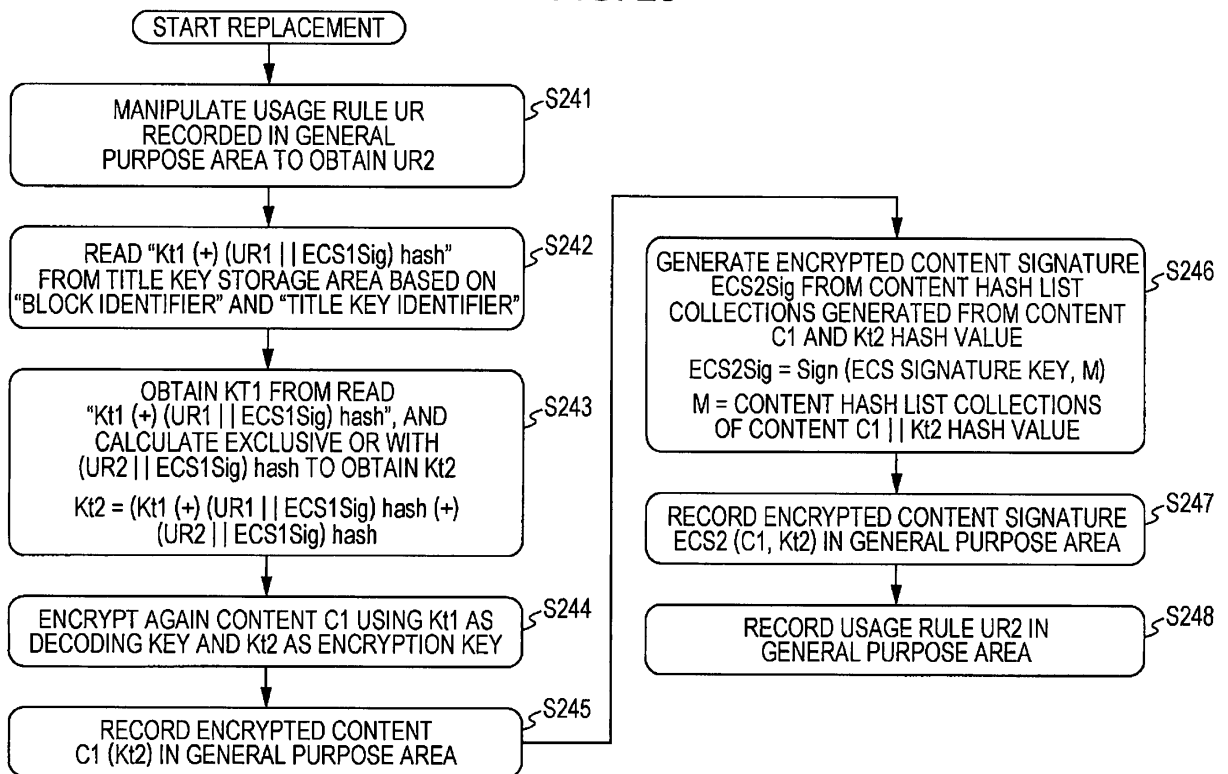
START REPLACEMENT

MANIPULATE USAGE RULE UR RECORDED IN GENERAL PURPOSE AREA TO OBTAIN UR2

S241

READ "Kt1 (+) (UR1 | | ECS1Sig) hash" FROM TITLE KEY STORAGE AREA BASED ON "BLOCK IDENTIFIER" AND "TITLE KEY IDENTIFIER"

S242

OBTAIN KT1 FROM READ "Kt1 (+) (UR1 | | ECS1Sig) hash", AND CALCULATE EXCLUSIVE OR WITH (UR2 | | ECS1Sig) hash TO OBTAIN Kt2

Kt2 = (Kt1 (+) (UR1 | | ECS1Sig) hash (+) (UR2 | | ECS1Sig) hash

S243

ENCRYPT AGAIN CONTENT C1 USING Kt1 AS DECODING KEY AND Kt2 AS ENCRYPTION KEY

S244

RECORD ENCRYPTED CONTENT C1 (Kt2) IN GENERAL PURPOSE AREA

S245

GENERATE ENCRYPTED CONTENT SIGNATURE ECS2Sig FROM CONTENT HASH LIST COLLECTIONS GENERATED FROM CONTENT C1 AND Kt2 HASH VALUE

ECS2Sig = Sign (ECS SIGNATURE KEY, M)

M = CONTENT HASH LIST COLLECTIONS OF CONTENT C1 | | Kt2 HASH VALUE

S246

RECORD ENCRYPTED CONTENT SIGNATURE ECS2 (C1, Kt2) IN GENERAL PURPOSE AREA

S247

RECORD USAGE RULE UR2 IN GENERAL PURPOSE AREA

S248